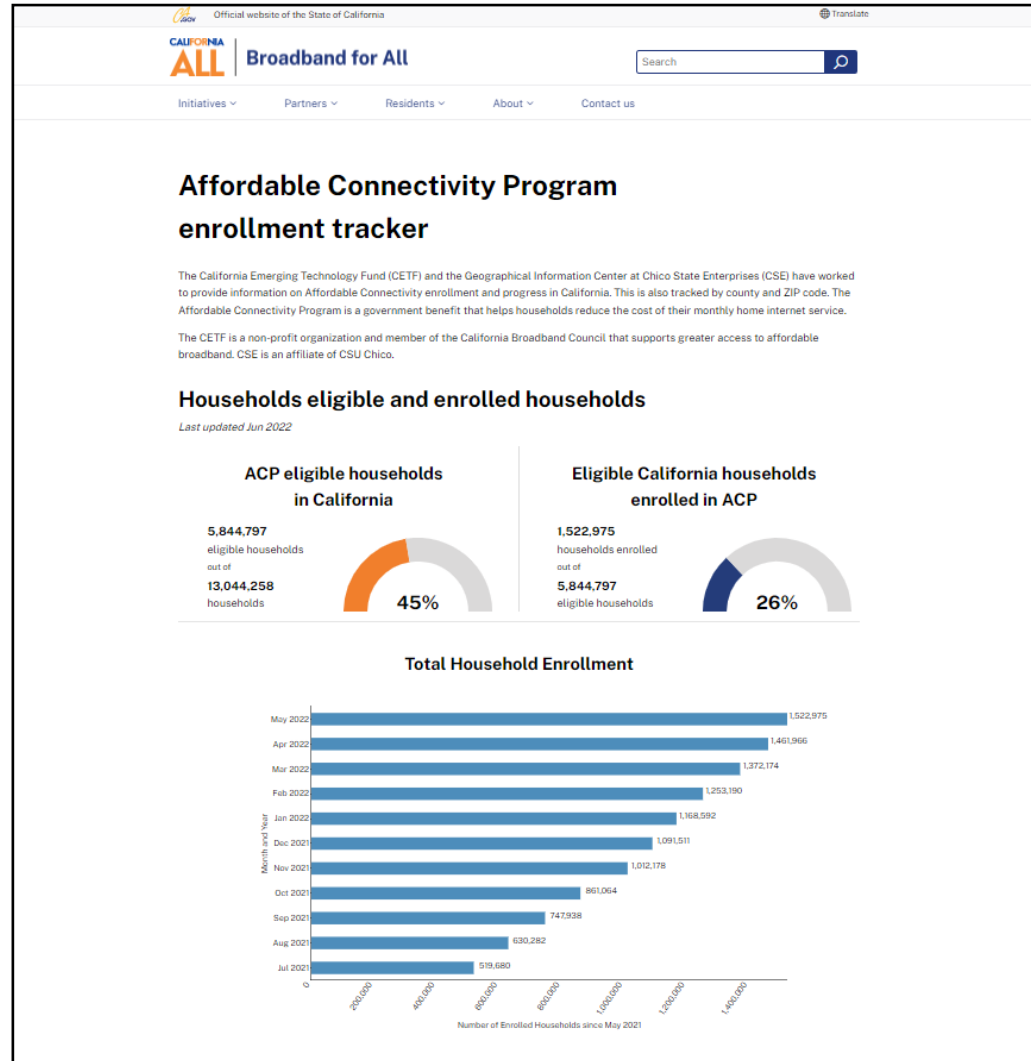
CA.GOV Official website of the State of California

Translate

CALIFORNIA ALL | Broadband for All

Search

Initiatives Partners Residents About Contact us

Affordable Connectivity Program enrollment tracker

The California Emerging Technology Fund (CETF) and the Geographical Information Center at Chico State Enterprises (CSE) have worked to provide information on Affordable Connectivity enrollment and progress in California. This is also tracked by county and ZIP code. The Affordable Connectivity Program is a government benefit that helps households reduce the cost of their monthly home internet service.

The CETF is a non-profit organization and member of the California Broadband Council that supports greater access to affordable broadband. CSE is an affiliate of CSU Chico.

Households eligible and enrolled households

Last updated Jun 2022

ACP eligible households in California

5,844,797
eligible households
out of
13,044,258
households

45%

Eligible California households enrolled in ACP

1,522,975
households enrolled
out of
5,844,797
eligible households

26%

Total Household Enrollment

| Month and Year | Number of Enrolled Households since May 2021 |
|---|---|
| May 2022 | 1,522,975 |
| Apr 2022 | 1,461,966 |
| Mar 2022 | 1,372,174 |
| Feb 2022 | 1,253,190 |
| Jan 2022 | 1,168,592 |
| Dec 2021 | 1,091,511 |
| Nov 2021 | 1,012,178 |
| Oct 2021 | 861,064 |
| Sep 2021 | 747,938 |
| Aug 2021 | 630,282 |
| Jul 2021 | 519,680 |

0 200,000 400,000 600,000 800,000 1,000,000 1,200,000 1,400,000

Number of Enrolled Households since May 2021